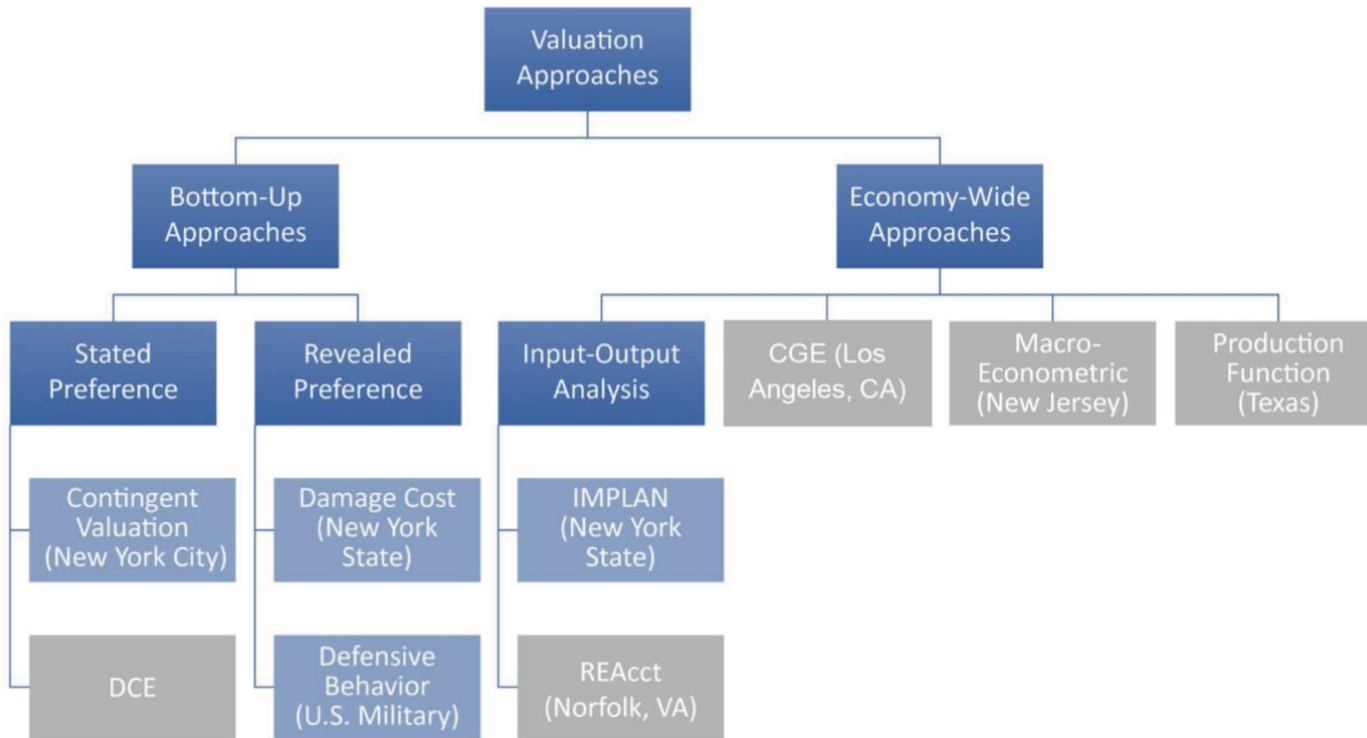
Valuation Approaches

Bottom-Up Approaches

Economy-Wide Approaches

Stated Preference

Revealed Preference

Input-Output Analysis

CGE (Los Angeles, CA)

Macro-Econometric (New Jersey)

Production Function (Texas)

Contingent Valuation (New York City)

Damage Cost (New York State)

IMPLAN (New York State)

DCE

Defensive Behavior (U.S. Military)

REAcct (Norfolk, VA)